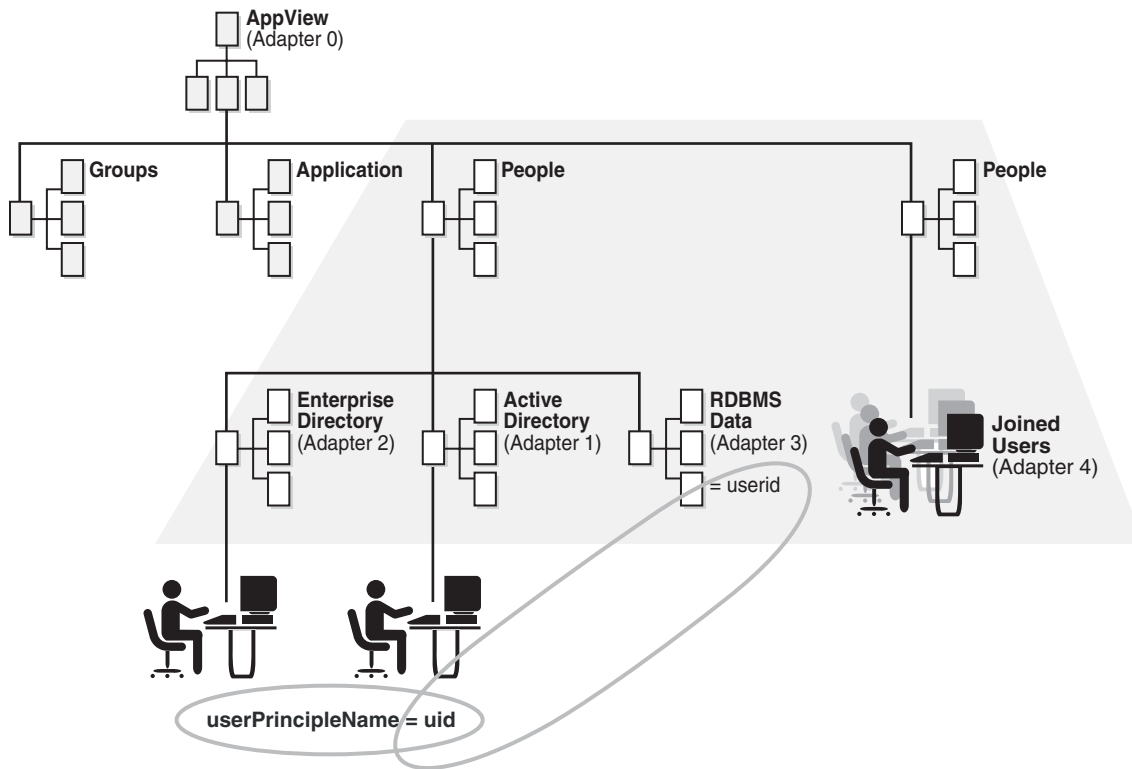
AppView
(Adapter 0)

Groups

Application

People

People

Enterprise Directory
(Adapter 2)

Active Directory
(Adapter 1)

RDBMS Data
(Adapter 3)

= userid

Joined Users
(Adapter 4)

userPrincipleName = uid